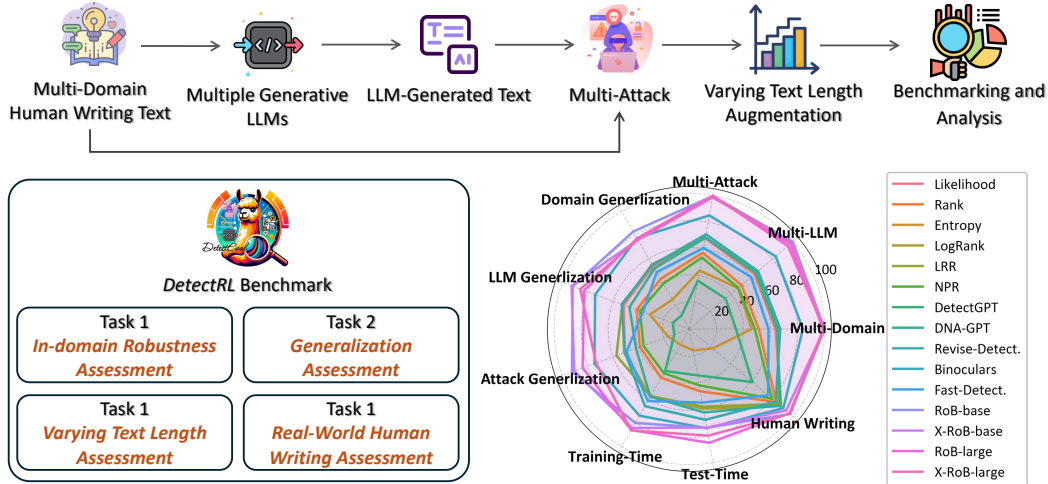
Multi-Domain Human Writing Text

Multiple Generative LLMs

LLM-Generated Text

Multi-Attack

Varying Text Length Augmentation

Benchmarking and Analysis

DetectRL

DetectRL Benchmark

| Task 1 In-domain Robustness Assessment | Task 2 Generalization Assessment |
|---|---|
| Task 1 Varying Text Length Assessment | Task 1 Real-World Human Writing Assessment |

Multi-Attack
Domain Generlization
Multi-LLM
LLM Generlization
Multi-Domain
Attack Generlization
Human Writing
Training-Time
Test-Time
20
40
60
80
100

Likelihood
Rank
Entropy
LogRank
LRR
NPR
DetectGPT
DNA-GPT
Revise-Detect.
Binoculars
Fast-Detect.
RoB-base
X-RoB-base
RoB-large
X-RoB-large